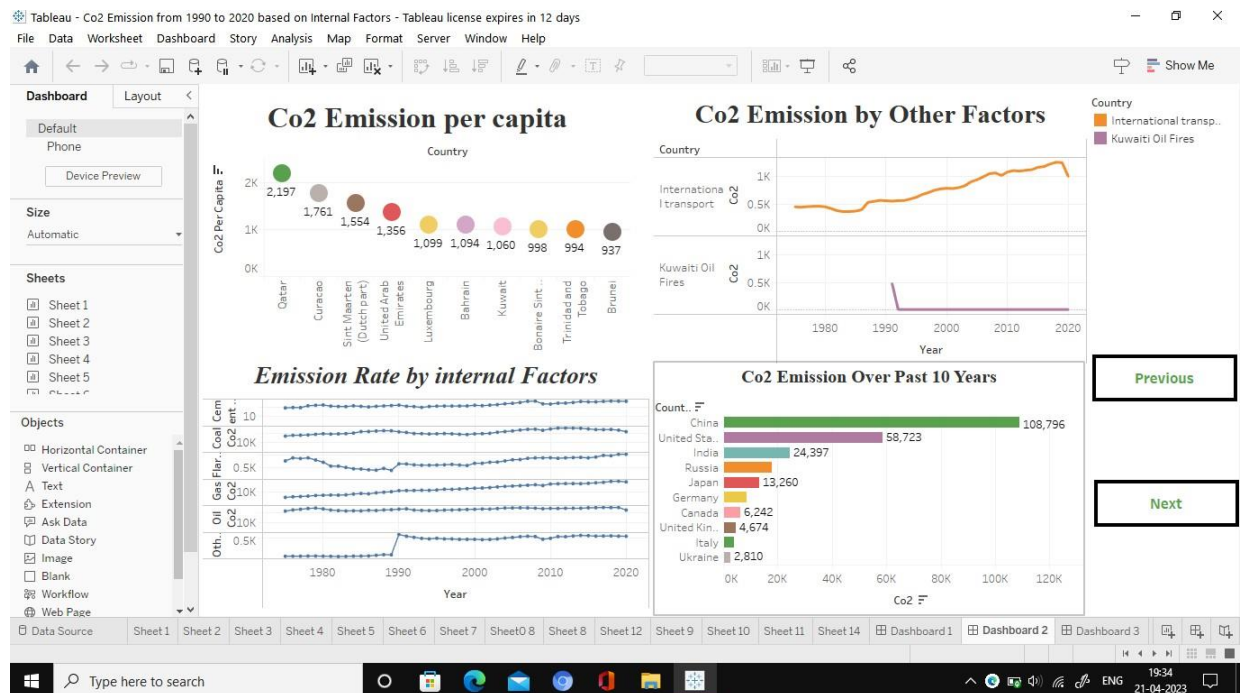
Tableau - Co2 Emission from 1990 to 2020 based on Internal Factors - Tableau license expires in 12 days

File Data Worksheet Dashboard Story Analysis Map Format Server Window Help

Show Me

Dashboard Layout

Default
Phone
Device Preview

Size
Automatic

Sheets
Sheet 1
Sheet 2
Sheet 3
Sheet 4
Sheet 5

Objects
Horizontal Container
Vertical Container
Text
Extension
Ask Data
Data Story
Image
Blank
Workflow
Web Page

Co2 Emission per capita

Country

Co2 Per Capita
2K
1K
0K

2,197 1,761 1,554 1,356 1,099 1,094 1,060 998 994 937

Qatar Curacao Sint Maarten (Dutch part) United Arab Emirates Luxembourg Bahrain Kuwait Bonaire Sint... Trinidad and Tobago Brunei

Co2 Emission by Other Factors

Country
International transport
Co2
1K
0.5K
0K
Kuwaiti Oil Fires
Co2
1K
0.5K
0K
1980 1990 2000 2010 2020
Year

Country
International transp..
Kuwaiti Oil Fires

Emission Rate by internal Factors

Cem ent .. Co2 10
Coal Co2 10K
Flar.. Co2 0.5K
Gas Co2 10K
Oil Co2 10K
Oth.. 0.5K
1980 1990 2000 2010 2020
Year

Co2 Emission Over Past 10 Years

Count..
China 108,796
United Sta.. 58,723
India 24,397
Russia
Japan 13,260
Germany
Canada 6,242
United Kin.. 4,674
Italy
Ukraine 2,810
0K 20K 40K 60K 80K 100K 120K
Co2

Previous

Next

Data Source Sheet 1 Sheet 2 Sheet 3 Sheet 4 Sheet 5 Sheet 6 Sheet 7 Sheet0 8 Sheet 8 Sheet 12 Sheet 9 Sheet 10 Sheet 11 Sheet 14 Dashboard 1 Dashboard 2 Dashboard 3

Type here to search

ENG 19:34 21-04-2023